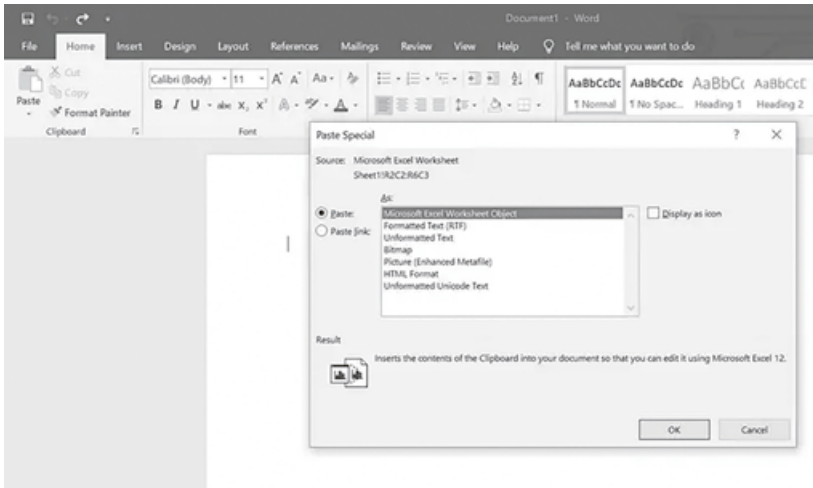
Document1 - Word

File Home Insert Design Layout References Mailings Review View Help Tell me what you want to do

Paste Cut Copy Format Painter
Clipboard

Calibri (Body) 11 A A Aa
B I U abc $x_2$ $x^2$ A A
Font

AaBbCcDc AaBbCcDc AaBbCc AaBbCcE
1 Normal 1 No Spac... Heading 1 Heading 2

Paste Special ? ×

Source: Microsoft Excel Worksheet
Sheet1!R2C2:R6C3

As:

Paste:
Paste link:

Microsoft Excel Worksheet Object
Formatted Text (RTF)
Unformatted Text
Bitmap
Picture (Enhanced Metafile)
HTML Format
Unformatted Unicode Text

Display as icon

Result

Inserts the contents of the Clipboard into your document so that you can edit it using Microsoft Excel 12.

OK Cancel